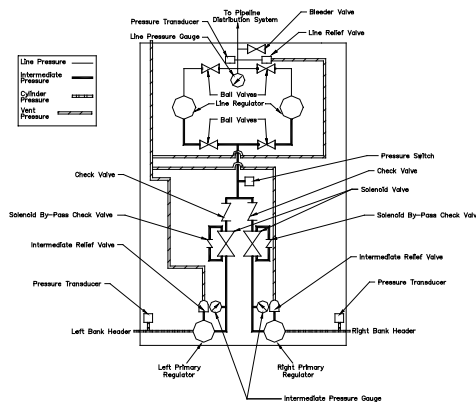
To Pipeline Distribution System
Pressure Transducer
Bleeder Valve
Line Pressure Gauge
Line Relief Valve

Line Pressure
Intermediate Pressure
Cylinder Pressure
Vent Pressure

Ball Valves
Line Regulator
Ball Valves

Pressure Switch
Check Valve
Check Valve
Solenoid Valve
Solenoid By-Pass Check Valve
Solenoid By-Pass Check Valve
Intermediate Relief Valve
Intermediate Relief Valve
Pressure Transducer
Pressure Transducer
Left Bank Header
Right Bank Header
Left Primary Regulator
Right Primary Regulator
Intermediate Pressure Gauge